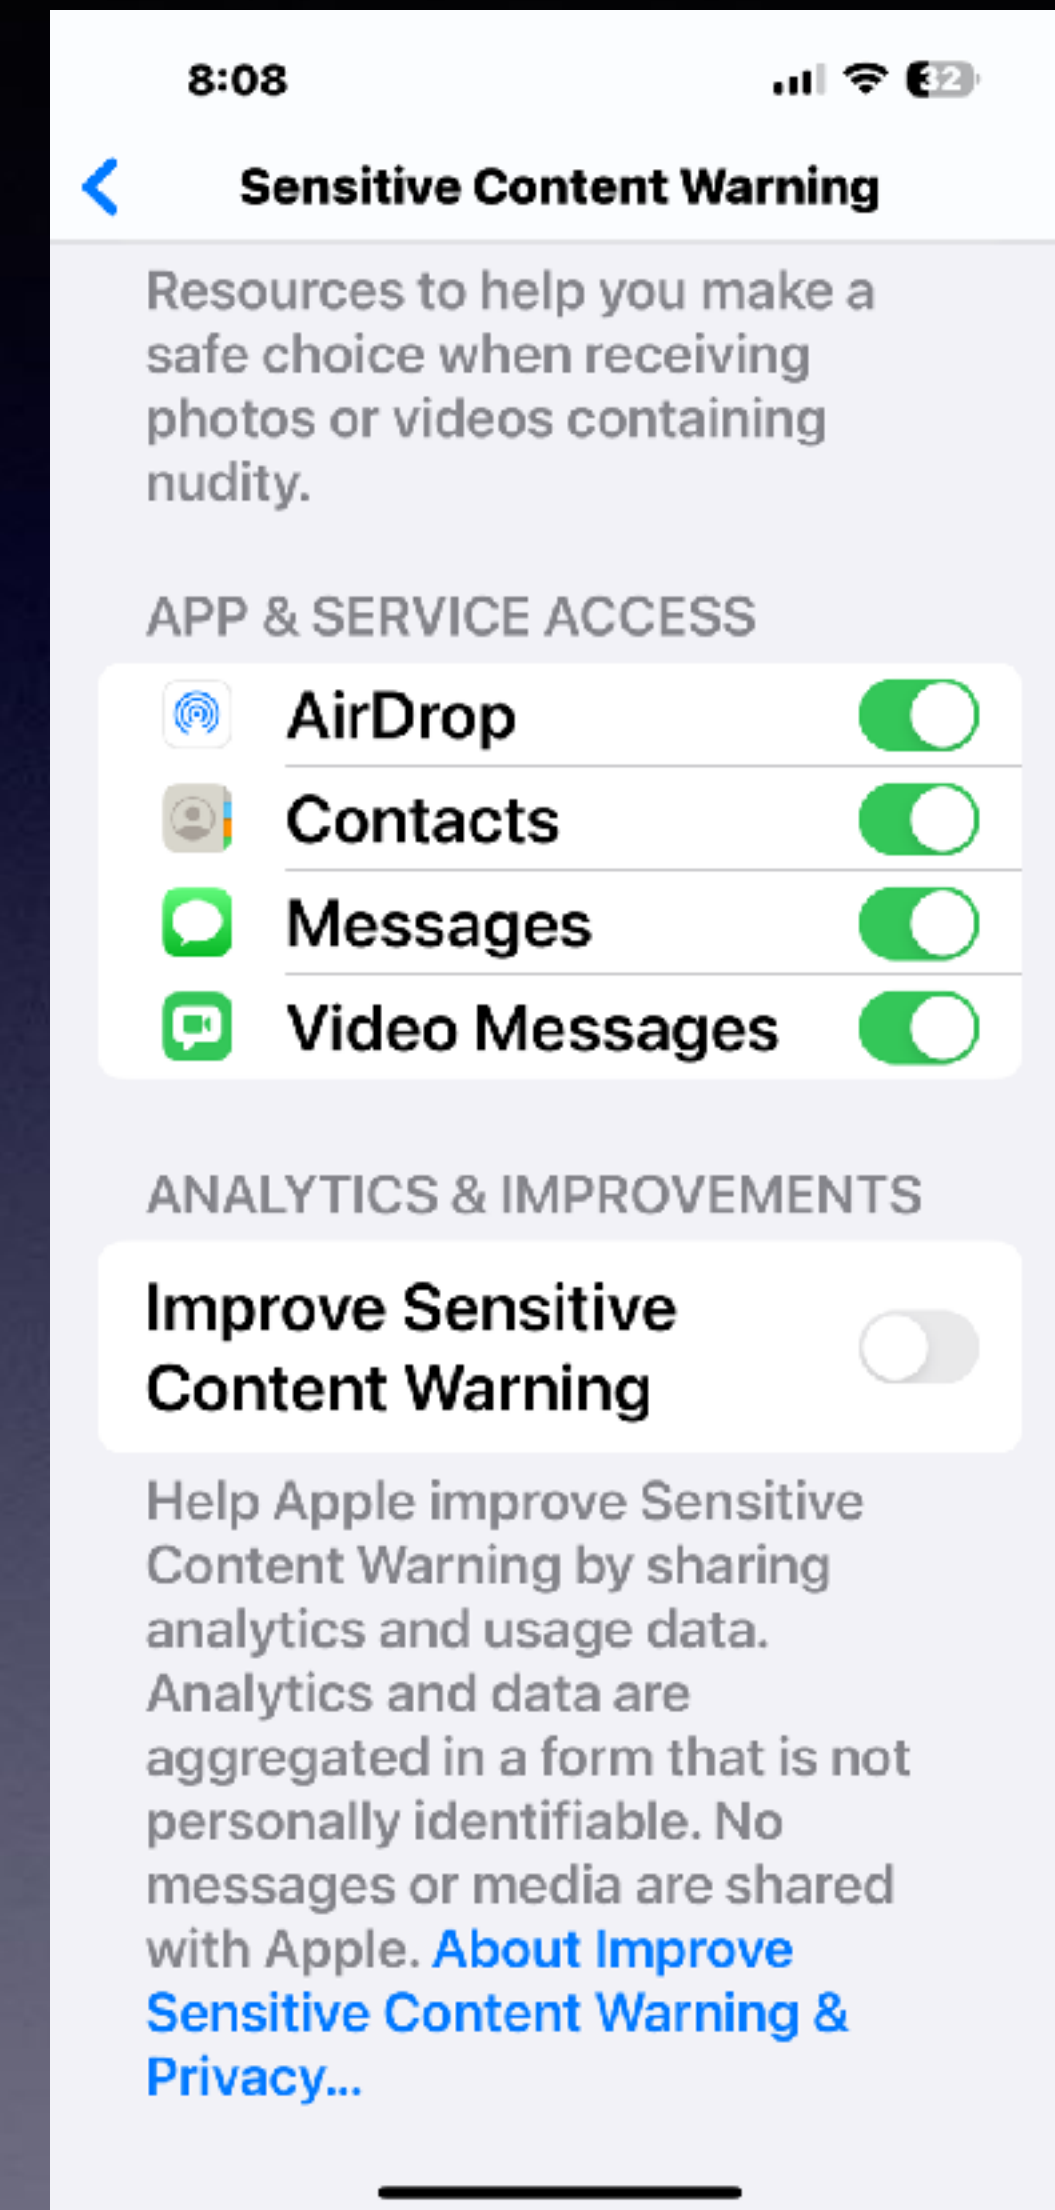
8:08

32

Sensitive Content Warning

Resources to help you make a safe choice when receiving photos or videos containing nudity.

APP & SERVICE ACCESS

AirDrop

Contacts

Messages

Video Messages

ANALYTICS & IMPROVEMENTS

Improve Sensitive Content Warning

Help Apple improve Sensitive Content Warning by sharing analytics and usage data. Analytics and data are aggregated in a form that is not personally identifiable. No messages or media are shared with Apple. About Improve Sensitive Content Warning & Privacy...